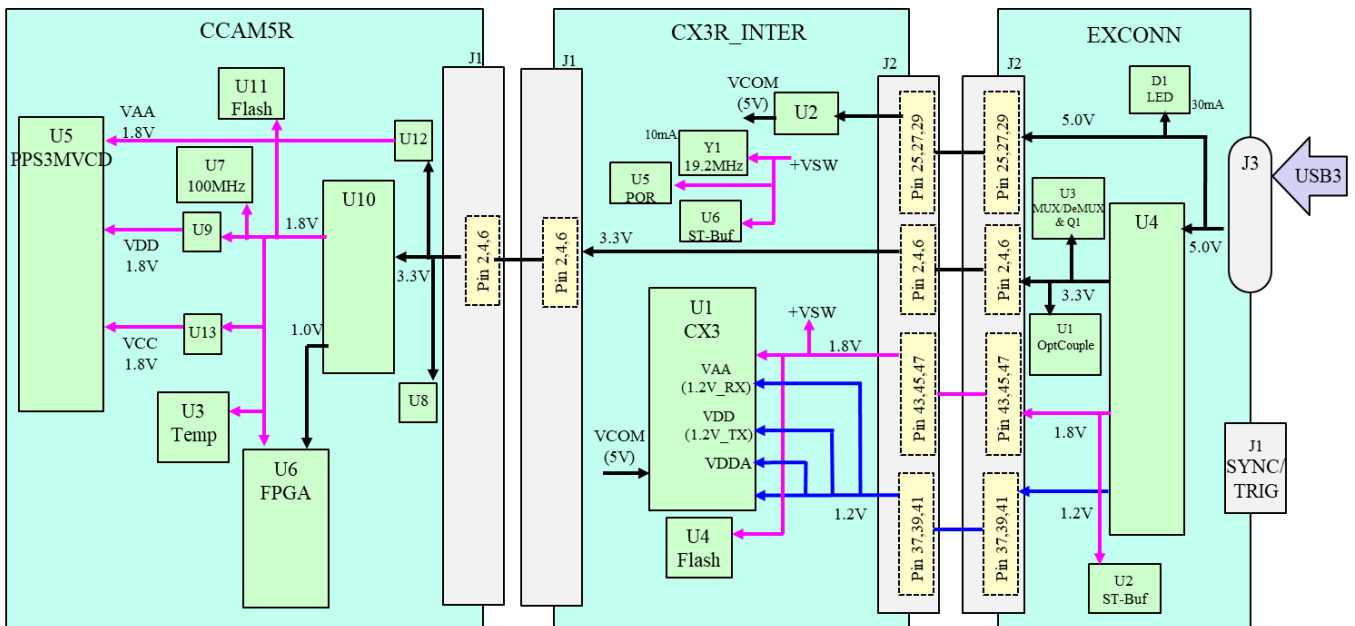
CCAM5R

U11
Flash

VAA
1.8V

U5
PPS3MVCD

U12

U7
100MHz

U10

1.8V

U9

VDD
1.8V

3.3V

1.0V

VCC
1.8V

U13

U8

U3
Temp

U6
FPGA

J1

Pin 2,4,6

J1

Pin 2,4,6

CX3R_INTER

VCOM
(5V)

U2

10mA

Y1
19.2MHz

+VSW

U5
POR

U6
ST-Buf

3.3V

U1
CX3

+VSW

1.8V

VAA
(1.2V_RX)

VDD
(1.2V_TX)

VCOM
(5V)

VDDA

1.2V

U4
Flash

J2

Pin 25,27,29

Pin 2,4,6

Pin 43,45,47

Pin 37,39,41

J2

Pin 25,27,29

Pin 2,4,6

Pin 43,45,47

Pin 37,39,41

EXCONN

D1
LED

30mA

5.0V

J3

USB3

U3
MUX/DeMUX
& Q1

U4

5.0V

3.3V

U1
OptCouple

1.8V

1.2V

J1
SYNC/
TRIG

U2
ST-Buf